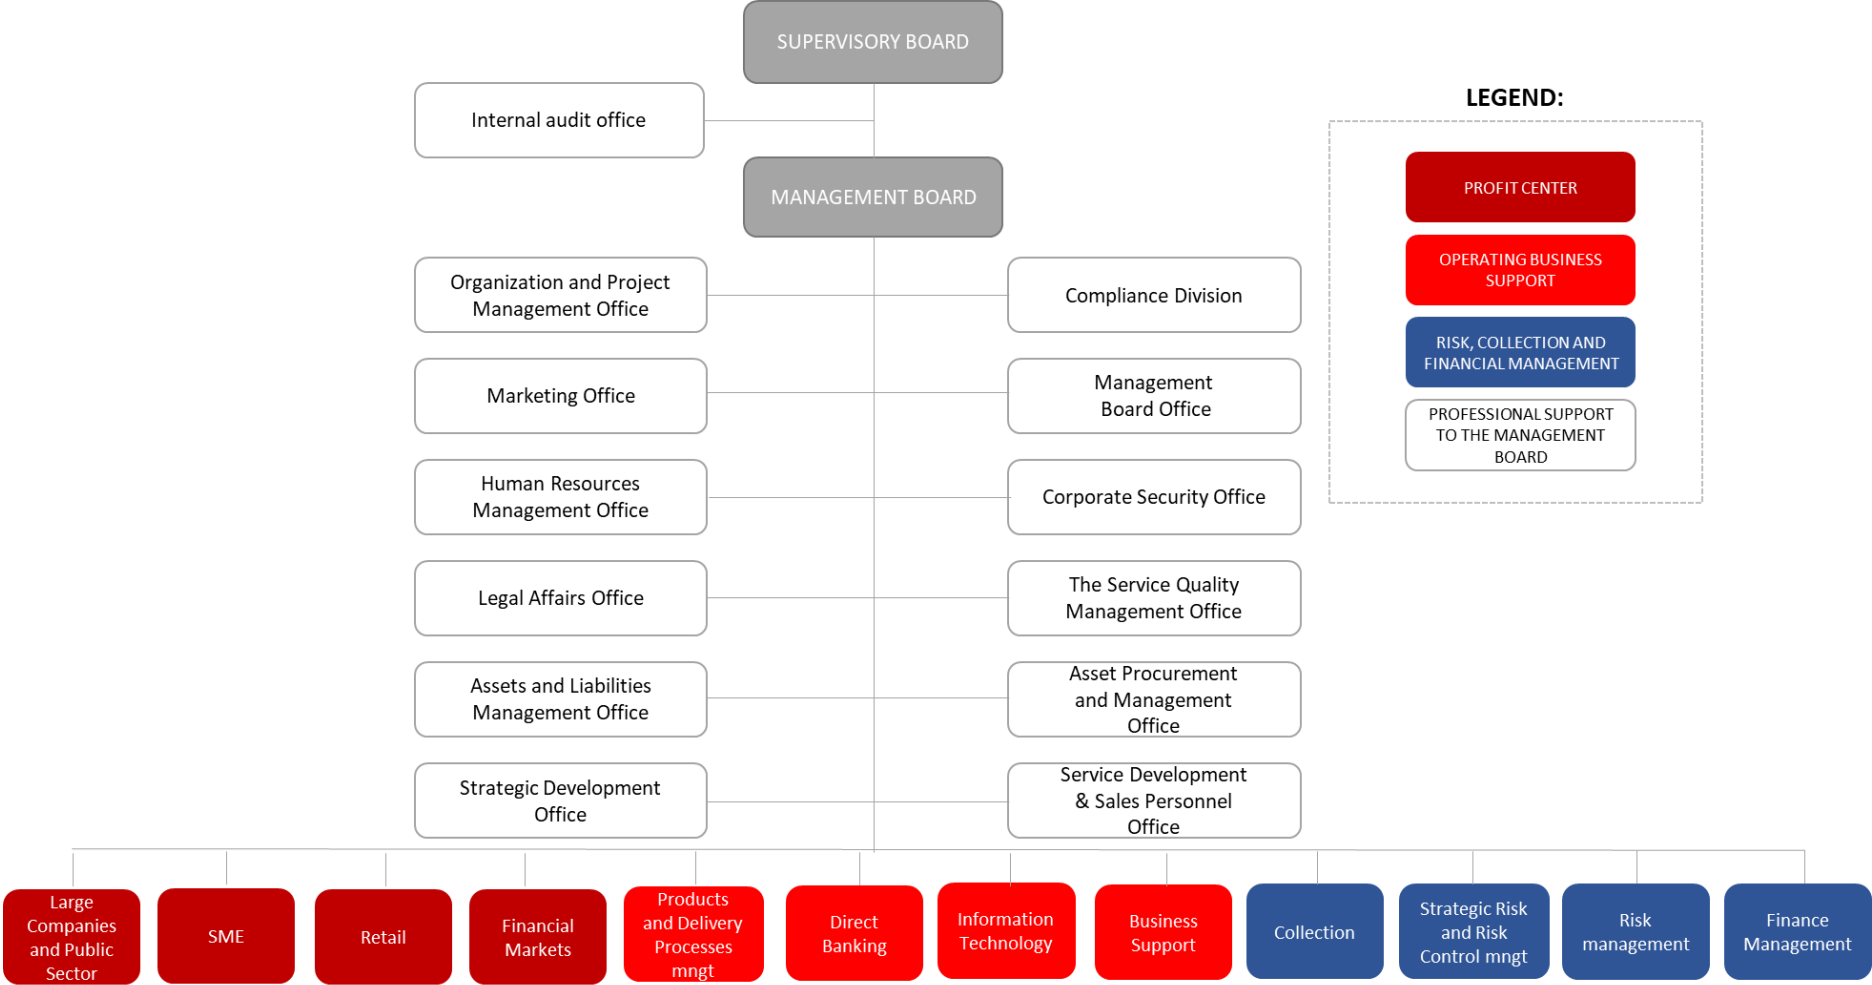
SUPERVISORY BOARD

Internal audit office

MANAGEMENT BOARD

LEGEND:

PROFIT CENTER

OPERATING BUSINESS SUPPORT

RISK, COLLECTION AND FINANCIAL MANAGEMENT

PROFESSIONAL SUPPORT TO THE MANAGEMENT BOARD

Organization and Project Management Office

Compliance Division

Marketing Office

Management Board Office

Human Resources Management Office

Corporate Security Office

Legal Affairs Office

The Service Quality Management Office

Assets and Liabilities Management Office

Asset Procurement and Management Office

Strategic Development Office

Service Development & Sales Personnel Office

Large Companies and Public Sector

SME

Retail

Financial Markets

Products and Delivery Processes mngt

Direct Banking

Information Technology

Business Support

Collection

Strategic Risk and Risk Control mngt

Risk management

Finance Management